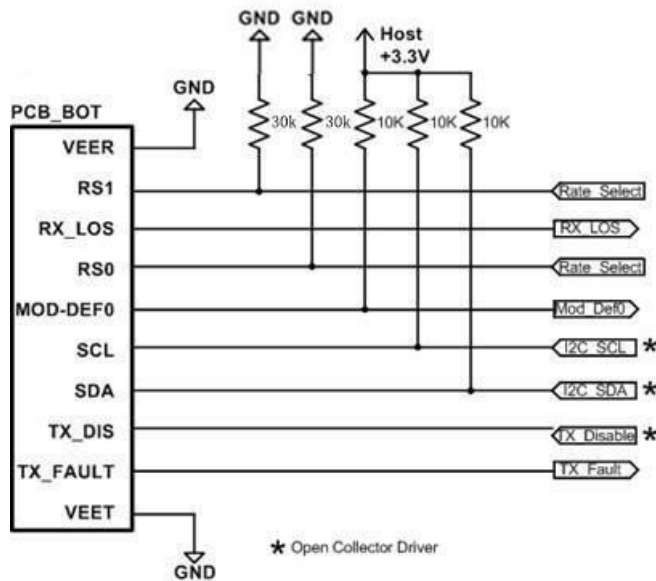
GND GND
Host +3.3V
GND
PCB_BOT
VEER
30k 30k 10K 10K 10K
RS1
Rate_Select
RX_LOS
RX_LOS
RS0
Rate_Select
MOD-DEF0
Mod_Def0
SCL
I2C_SCL *
SDA
I2C_SDA *
TX_DIS
TX_Disable *
TX_FAULT
TX_Fault
VEET
* Open Collector Driver
GND